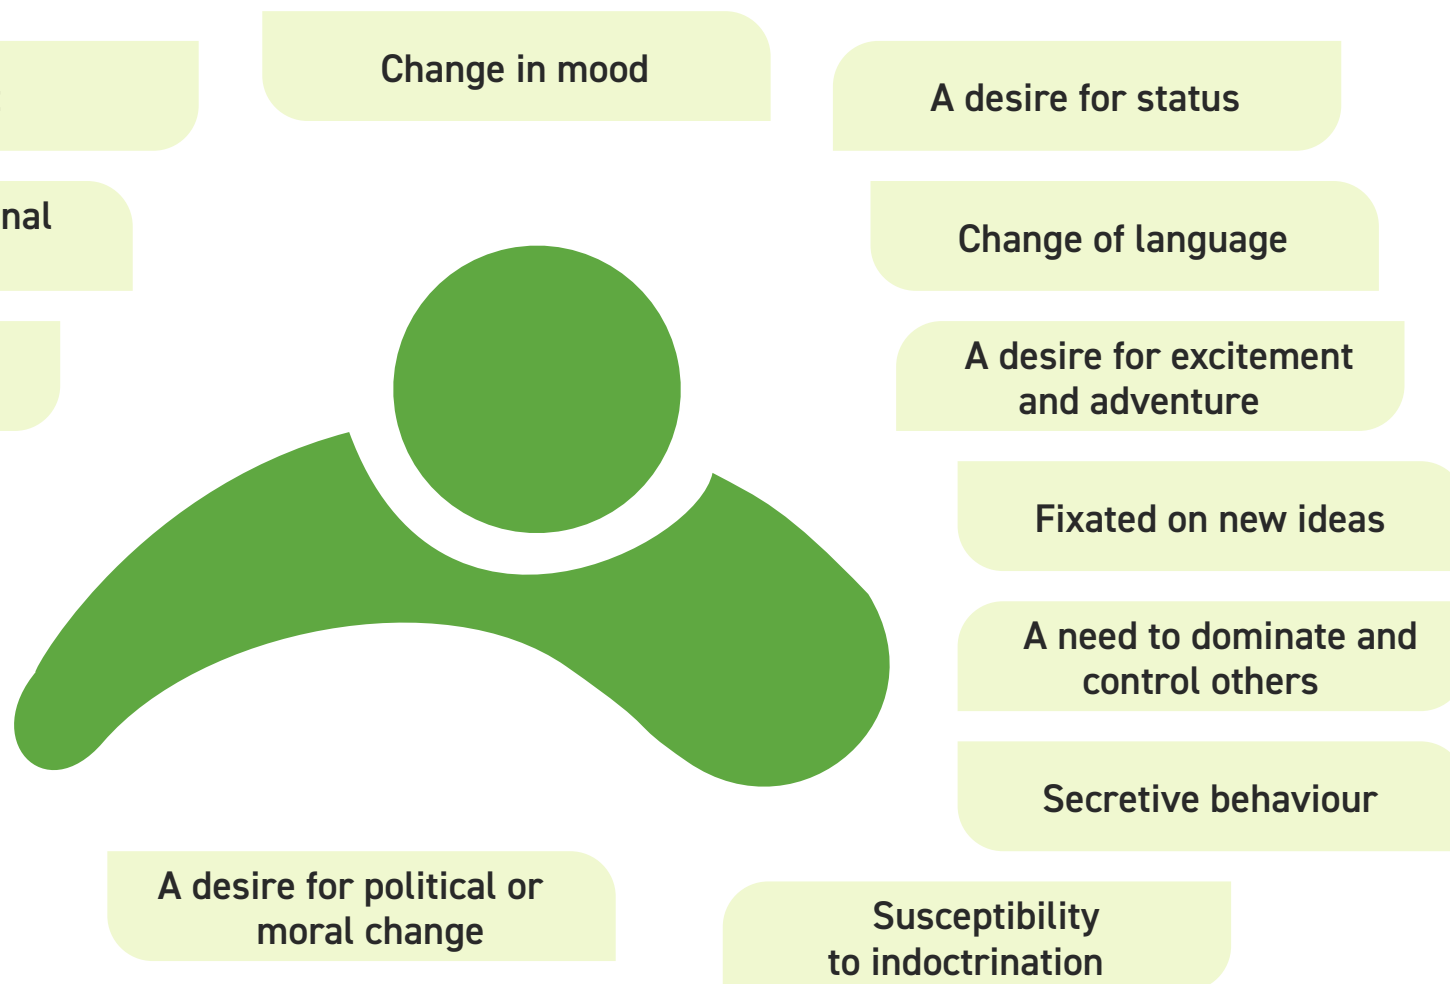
Change in mood

A desire for status

nal

Change of language

A desire for excitement and adventure

Fixated on new ideas

A need to dominate and control others

Secretive behaviour

A desire for political or moral change

Susceptibility to indoctrination